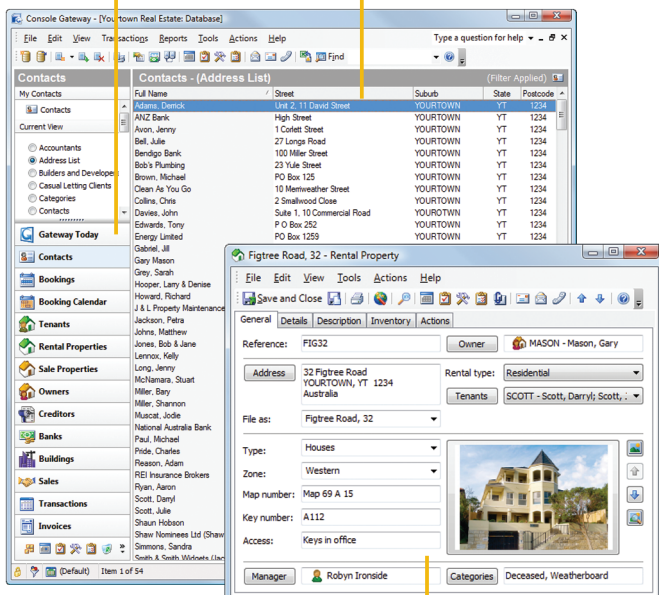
Console Gateway - [Yourtown Real Estate: Database]

File Edit View Transactions Reports Tools Actions Help

Type a question for help

Find

Contacts

My Contacts

Contacts

Current View

Accountants
Address List
Builders and Developers
Casual Letting Clients
Categories
Contacts

Gateway Today
Contacts
Bookings
Booking Calendar
Tenants
Rental Properties
Sale Properties
Owners
Creditors
Banks
Buildings
Sales
Transactions
Invoices

(Default) Item 1 of 54

Contacts - (Address List) (Filter Applied)

| Full Name | Street | Suburb | State | Postcode |
|---|---|---|---|---|
| Adams, Derrick | Unit 2, 11 David Street | YOURTOWN | YT | 1234 |
| ANZ Bank | High Street | YOURTOWN | YT | 1234 |
| Avon, Jenny | 1 Corlett Street | YOURTOWN | YT | 1234 |
| Bell, Julie | 27 Longs Road | YOURTOWN | YT | 1234 |
| Bendigo Bank | 100 Miller Street | YOURTOWN | YT | 1234 |
| Bob's Plumbing | 23 Yule Street | YOURTOWN | YT | 1234 |
| Brown, Michael | PO Box 125 | YOURTOWN | YT | 1234 |
| Clean As You Go | 10 Merriweather Street | YOURTOWN | YT | 1234 |
| Collins, Chris | 2 Smallwood Close | YOURTOWN | YT | 1234 |
| Davies, John | Suite 1, 10 Commercial Road | YOUROTWN | YT | 1234 |
| Edwards, Tony | P O Box 252 | YOURTOWN | YT | 1234 |
| Energy Limited | PO Box 1259 | YOURTOWN | YT | 1234 |
| Gabriel, Jill | | | | |
| Gary Mason | | | | |
| Grey, Sarah | | | | |
| Hooper, Larry & Denise | | | | |
| Howard, Richard | | | | |
| J & L Property Maintenance | | | | |
| Jackson, Petra | | | | |
| Johns, Matthew | | | | |
| Jones, Bob & Jane | | | | |
| Lennox, Kelly | | | | |
| Long, Jenny | | | | |
| McNamara, Stuart | | | | |
| Miller, Bary | | | | |
| Miller, Shannon | | | | |
| Muscat, Jodie | | | | |
| National Australia Bank | | | | |
| Paul, Michael | | | | |
| Pride, Charles | | | | |
| Reason, Adam | | | | |
| REI Insurance Brokers | | | | |
| Ryan, Aaron | | | | |
| Scott, Darryl | | | | |
| Scott, Julie | | | | |
| Shaun Hobson | | | | |
| Shaw Nominees Ltd (Shaw | | | | |
| Simmons, Sandra | | | | |
| Smith, Jill & Smith Widgets (Au | | | | |

Figtree Road, 32 - Rental Property

File Edit View Tools Actions Help

Save and Close

General Details Description Inventory Actions

Reference: FIG32
Owner MASON - Mason, Gary

Address
32 Figtree Road
YOURTOWN, YT 1234
Australia

Rental type: Residential

Tenants SCOTT - Scott, Darryl; Scott, J

File as: Figtree Road, 32

Type: Houses
Zone: Western
Map number: Map 69 A 15
Key number: A112
Access: Keys in office

Manager Robyn Ironside
Categories Deceased, Weatherboard